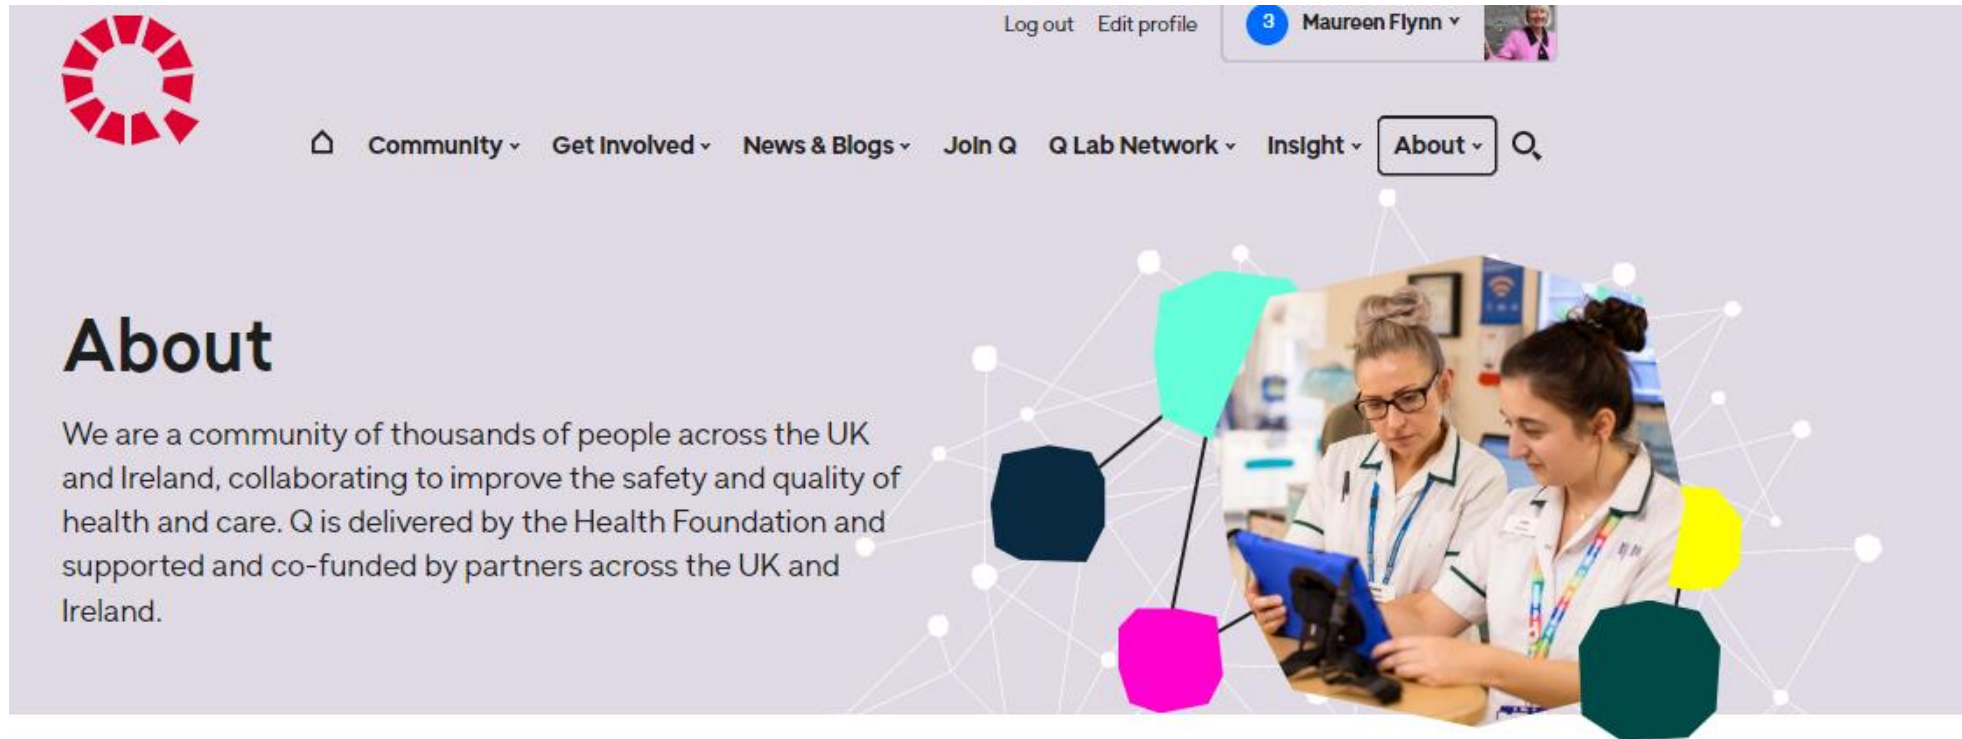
Log out Edit profile 3 Maureen Flynn

Community Get Involved News & Blogs Join Q Q Lab Network Insight About

About

We are a community of thousands of people across the UK and Ireland, collaborating to improve the safety and quality of health and care. Q is delivered by the Health Foundation and supported and co-funded by partners across the UK and Ireland.